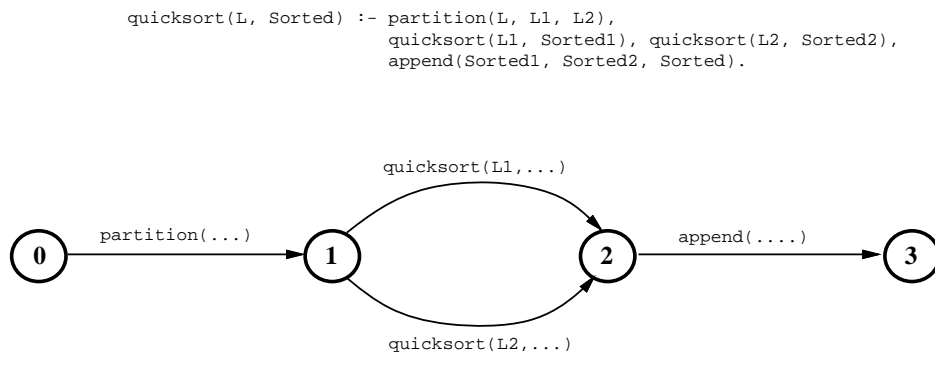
quicksort(L, Sorted) :- partition(L, L1, L2),
                        quicksort(L1, Sorted1), quicksort(L2, Sorted2),
                        append(Sorted1, Sorted2, Sorted).

quicksort(L1,...)

0

partition(...)

1

2

append(....)

3

quicksort(L2,...)